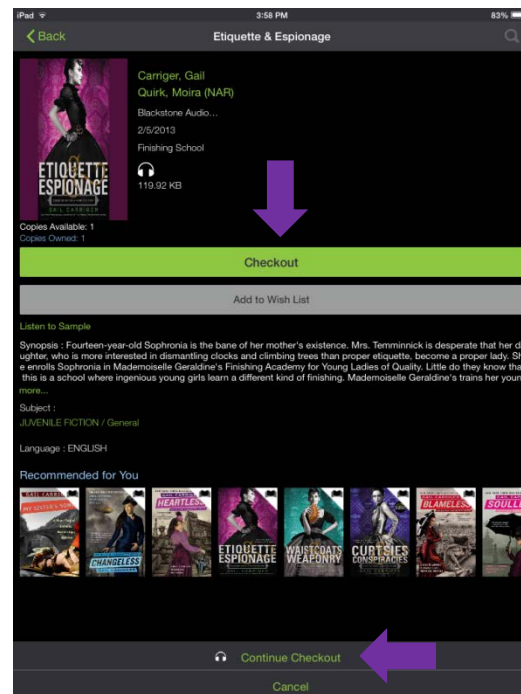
iPad 3:58 PM 83%

Back Etiquette & Espionage

ETIQUETTE ESPIONAGE
GAIL CARRIGER

Carriger, Gail
Quirk, Moira (NAR)
Blackstone Audio...
2/5/2013
Finishing School
119.92 KB

Copies Available: 1
Copies Owned: 1

Checkout

Add to Wish List

Listen to Sample

Synopsis : Fourteen-year-old Sophronia is the bane of her mother's existence. Mrs. Temminnick is desperate that her d ughter, who is more interested in dismantling clocks and climbing trees than proper etiquette, become a proper lady. Sh e enrolls Sophronia in Mademoiselle Geraldine's Finishing Academy for Young Ladies of Quality. Little do they know tha this is a school where ingenious young girls learn a different kind of finishing. Mademoiselle Geraldine's trains her youn

more...

Subject :
JUVENILE FICTION / General

Language : ENGLISH

Recommended for You

GAIL CARRIGER
MY SISTER'S KEEPER
CHANGELESS
HEARTLESS
ETIQUETTE ESPIONAGE
WAISTCOATS WEAPONRY
CURTSIES CONSPIRACIES
BLAMELESS
SOULL

Continue Checkout

Cancel